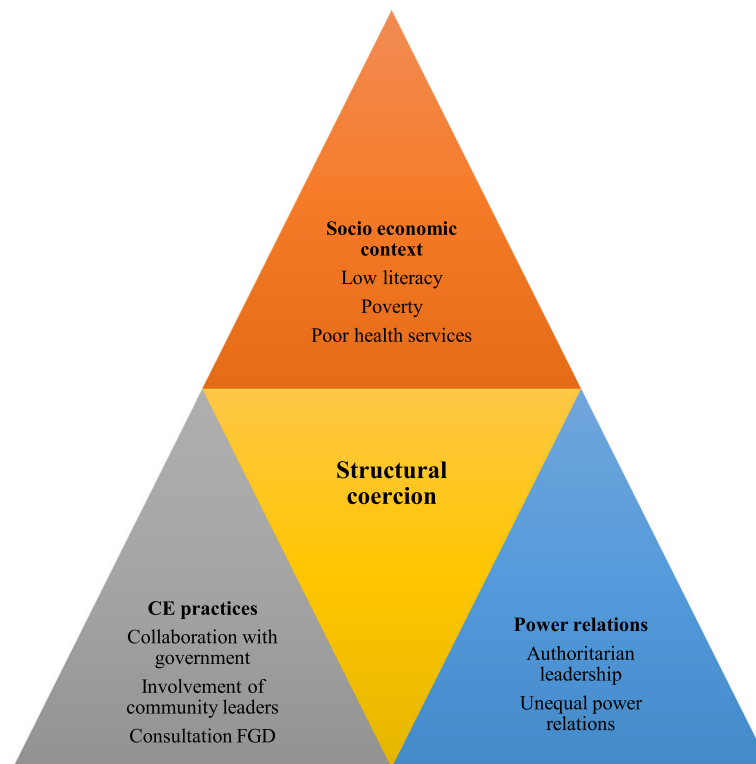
Socio economic context
Low literacy
Poverty
Poor health services

Structural coercion

CE practices
Collaboration with government
Involvement of community leaders
Consultation FGD

Power relations
Authoritarian leadership
Unequal power relations